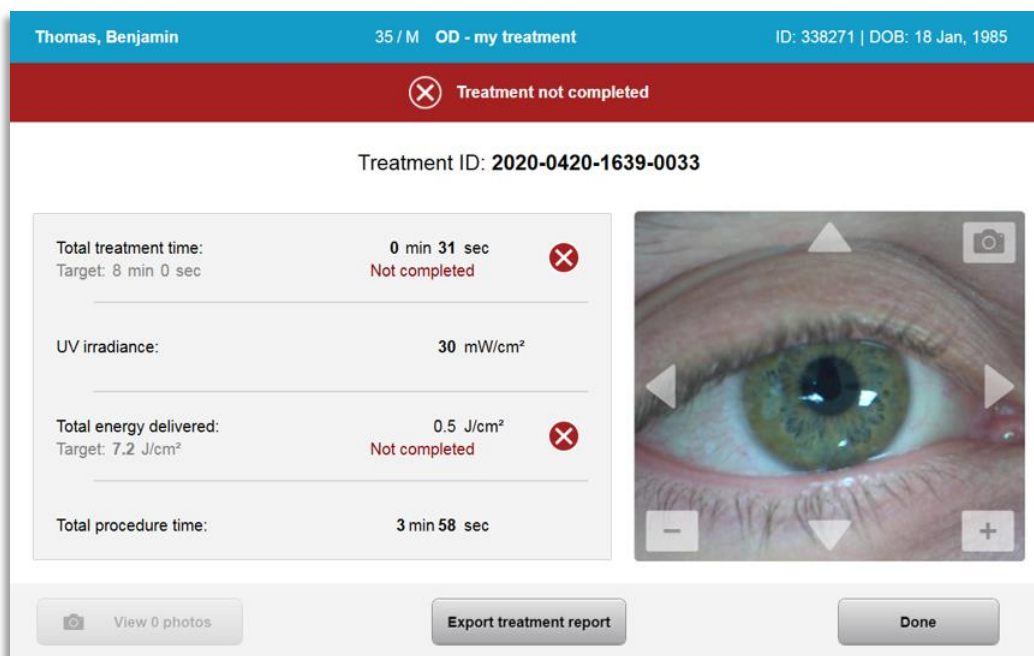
Thomas, Benjamin 35 / M OD - my treatment ID: 338271 | DOB: 18 Jan, 1985

Treatment not completed

Treatment ID: 2020-0420-1639-0033

Total treatment time: 0 min 31 sec
Target: 8 min 0 sec Not completed

UV irradiance: 30 mW/cm²

Total energy delivered: 0.5 J/cm²
Target: 7.2 J/cm² Not completed

Total procedure time: 3 min 58 sec

View 0 photos

Export treatment report

Done